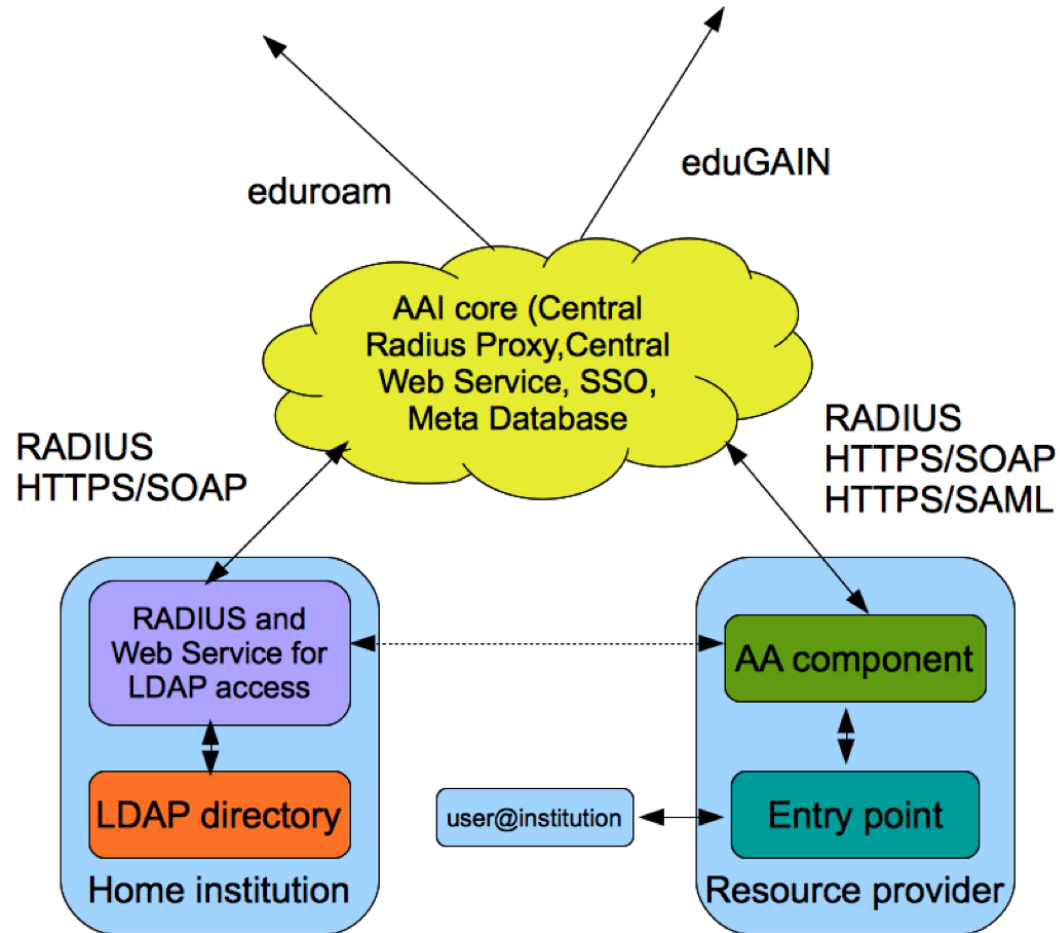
eduroam

eduGAIN

AAI core (Central Radius Proxy,Central Web Service, SSO, Meta Database

RADIUS
HTTPS/SOAP

RADIUS
HTTPS/SOAP
HTTPS/SAML

RADIUS and Web Service for LDAP access

LDAP directory

Home institution

AA component

Entry point

user@institution

Resource provider